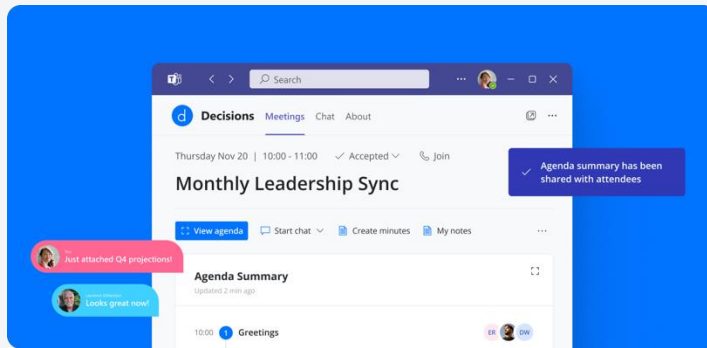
Search

Decisions Meetings Chat About

Thursday Nov 20 | 10:00 - 11:00 Accepted Join

Monthly Leadership Sync

Agenda summary has been shared with attendees

View agenda Start chat Create minutes My notes

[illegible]
Just attached Q4 projections!

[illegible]
Looks great now!

Agenda Summary
Updated 2 min ago

10:00 1 Greetings

ER DW